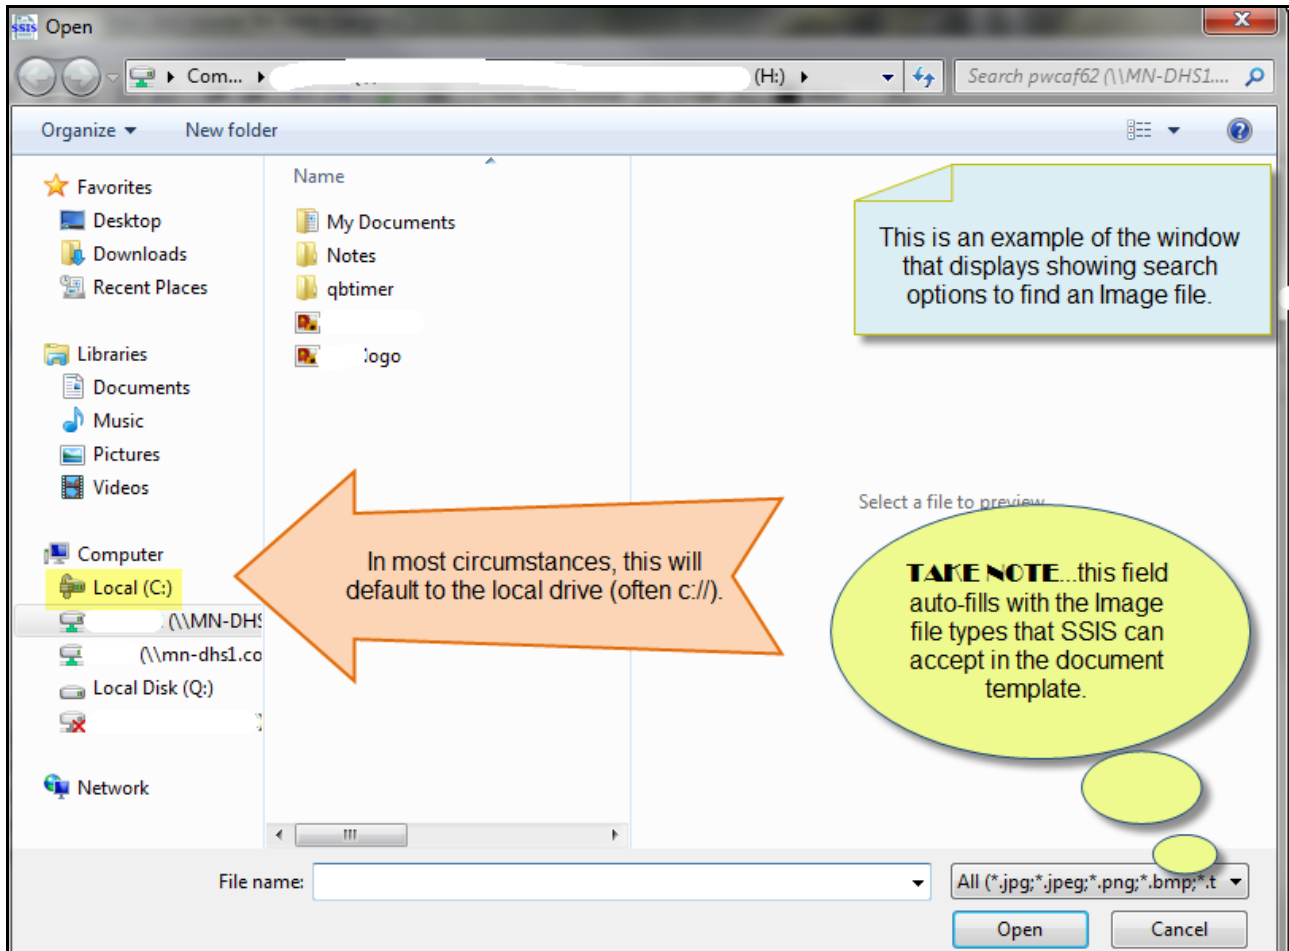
Open

Com... ▸ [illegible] (H:) ▸

Search pwcaf62 (\\MN-DHS1....

Organize ▾ New folder

Favorites
Desktop
Downloads
Recent Places

Libraries
Documents
Music
Pictures
Videos

Computer
Local (C:)
(\\MN-DHS
(\\mn-dhs1.co
Local Disk (Q:)

Network

Name
My Documents
Notes
qbtimer
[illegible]
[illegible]logo

This is an example of the window that displays showing search options to find an Image file.

Select a file to preview.

In most circumstances, this will default to the local drive (often c://).

TAKE NOTE...this field auto-fills with the Image file types that SSIS can accept in the document template.

File name:

All (*.jpg;*.jpeg;*.png;*.bmp;*.t

Open

Cancel